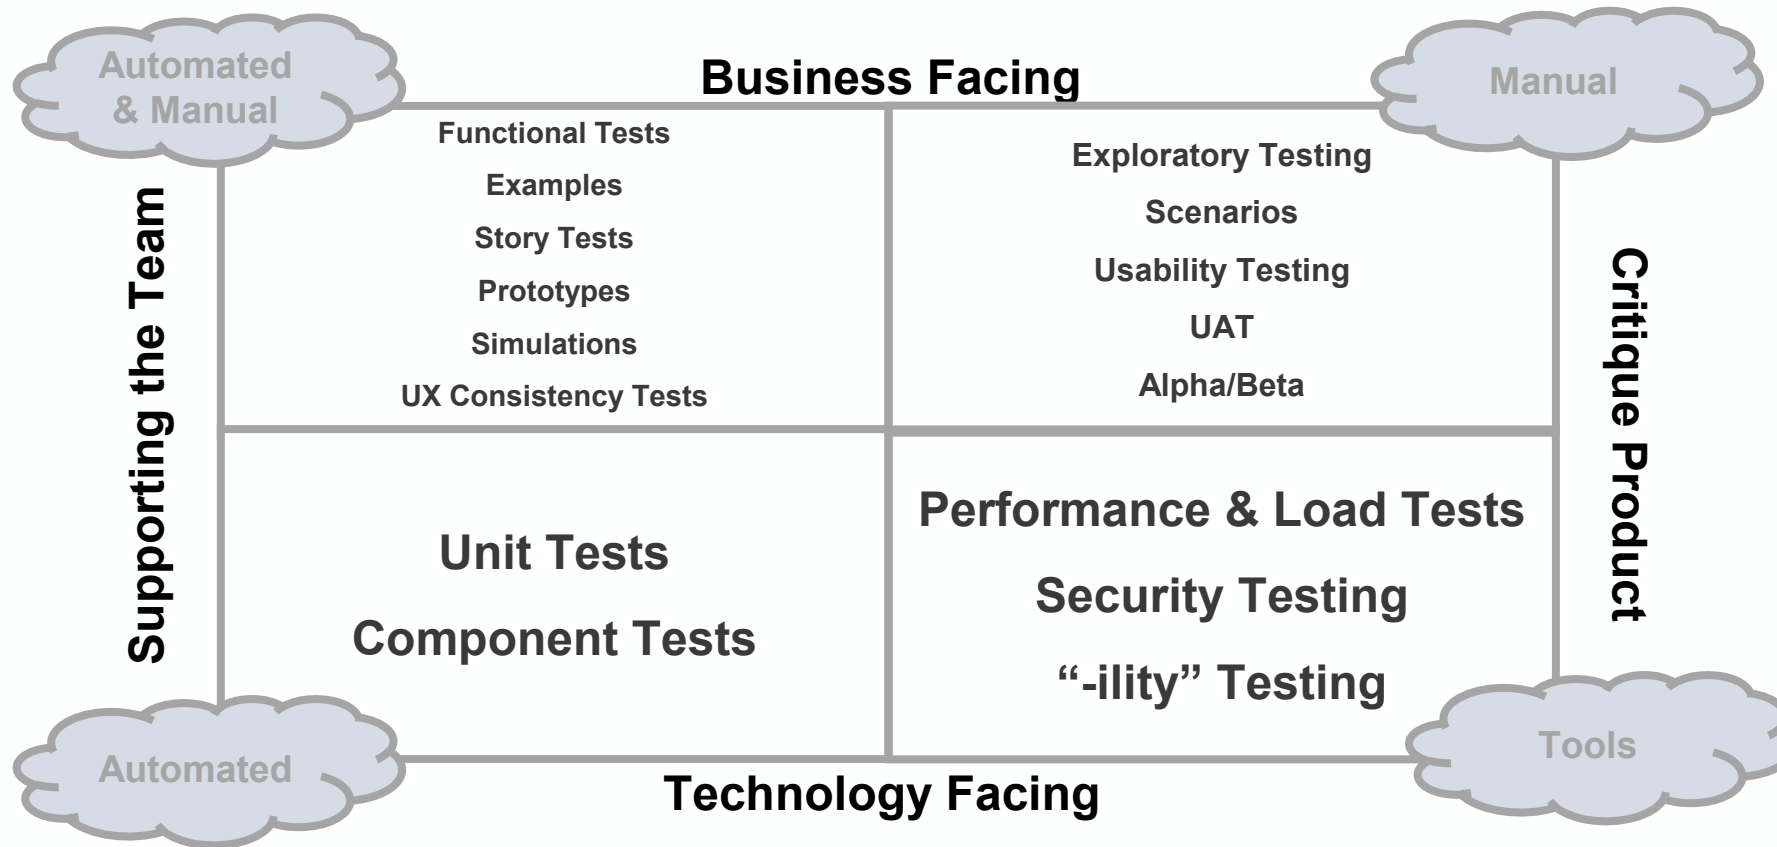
Automated & Manual

Business Facing

Manual

Supporting the Team

Functional Tests
Examples
Story Tests
Prototypes
Simulations
UX Consistency Tests

Exploratory Testing
Scenarios
Usability Testing
UAT
Alpha/Beta

Critique Product

Unit Tests
Component Tests

Performance & Load Tests
Security Testing
“-ility” Testing

Automated

Technology Facing

Tools